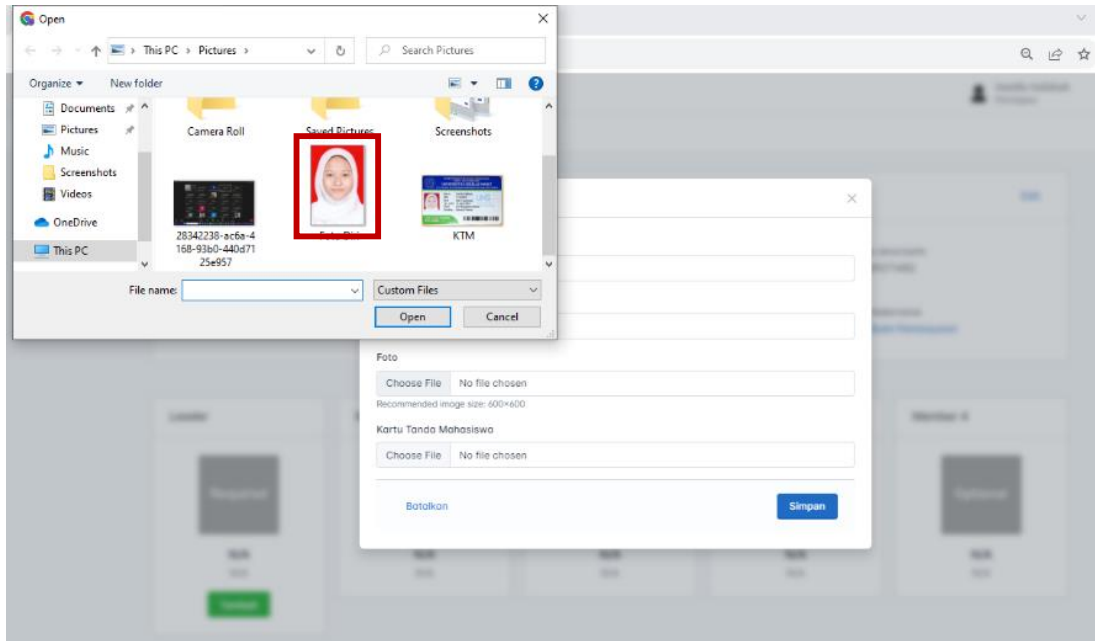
Open

This PC › Pictures ›

Search Pictures

Organize ▾ New folder

Documents
Pictures
Music
Screenshots
Videos
OneDrive
This PC

Camera Roll
Saved Pictures
Screenshots

28342238-ac6a-4168-93b0-440d7125e957
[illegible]
KTM

File name:
Custom Files
Open
Cancel

Foto
Choose File No file chosen
Recommended image size: 600×600

Kartu Tanda Mahasiswa
Choose File No file chosen

Batalkan
Simpan

Leader
Member 4
N/A
N/A
N/A
N/A
N/A